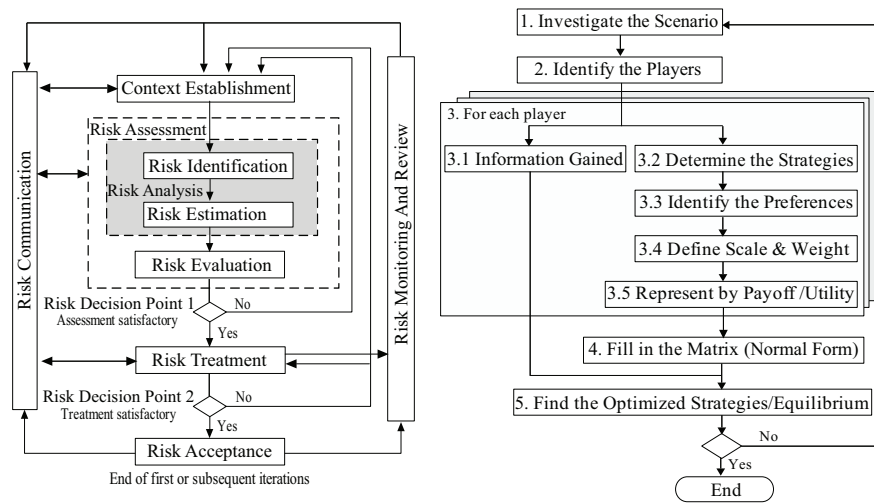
Risk Communication

Context Establishment

Risk Assessment

Risk Identification

Risk Analysis

Risk Estimation

Risk Evaluation

Risk Decision Point 1
Assessment satisfactory

No

Yes

Risk Treatment

Risk Decision Point 2
Treatment satisfactory

No

Yes

Risk Acceptance

End of first or subsequent iterations

Risk Monitoring And Review

1. Investigate the Scenario

2. Identify the Players

3. For each player

3.1 Information Gained

3.2 Determine the Strategies

3.3 Identify the Preferences

3.4 Define Scale & Weight

3.5 Represent by Payoff /Utility

4. Fill in the Matrix (Normal Form)

5. Find the Optimized Strategies/Equilibrium

No

Yes

End